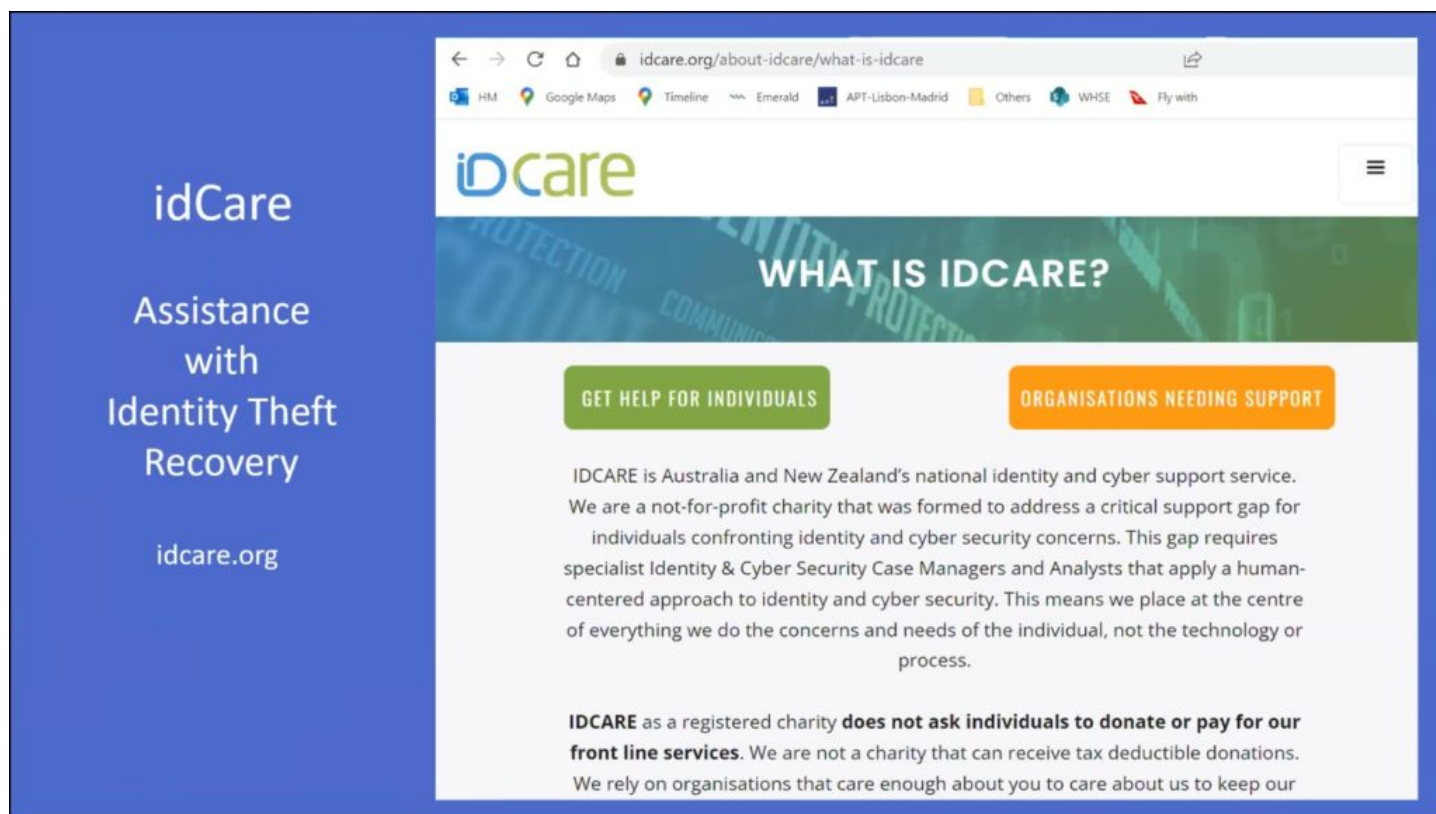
idCare

Assistance with Identity Theft Recovery

idcare.org

idcare.org/about-idcare/what-is-idcare

HM Google Maps Timeline Emerald APT-Lisbon-Madrid Others WHSE Fly with

iDcare

WHAT IS IDCARE?

GET HELP FOR INDIVIDUALS

ORGANISATIONS NEEDING SUPPORT

IDCARE is Australia and New Zealand's national identity and cyber support service. We are a not-for-profit charity that was formed to address a critical support gap for individuals confronting identity and cyber security concerns. This gap requires specialist Identity & Cyber Security Case Managers and Analysts that apply a human-centered approach to identity and cyber security. This means we place at the centre of everything we do the concerns and needs of the individual, not the technology or process.

**IDCARE** as a registered charity **does not ask individuals to donate or pay for our front line services**. We are not a charity that can receive tax deductible donations. We rely on organisations that care enough about you to care about us to keep our